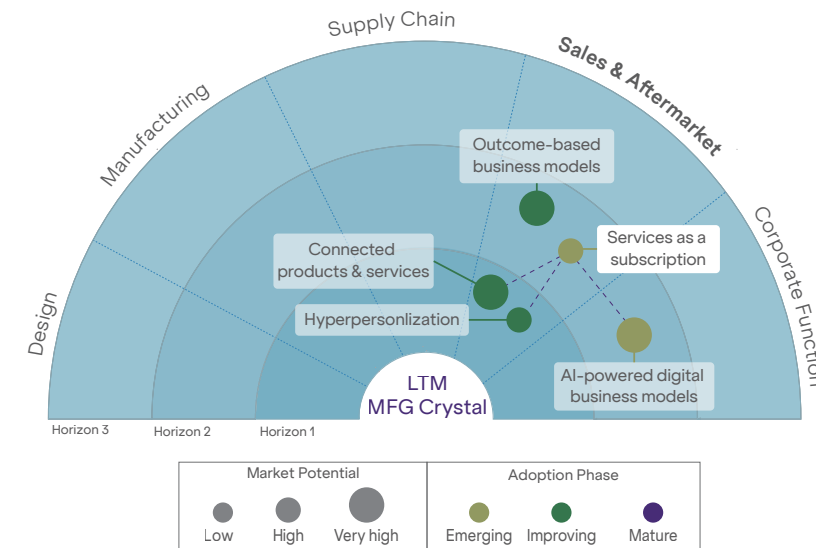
Supply Chain

Sales & Aftermarket

Manufacturing

Corporate Function

Design

Outcome-based business models

Connected products & services

Services as a subscription

Hyperpersonlization

AI-powered digital business models

LTM MFG Crystal

Horizon 3

Horizon 2

Horizon 1

Market Potential

Low

High

Very high

Adoption Phase

Emerging

Improving

Mature